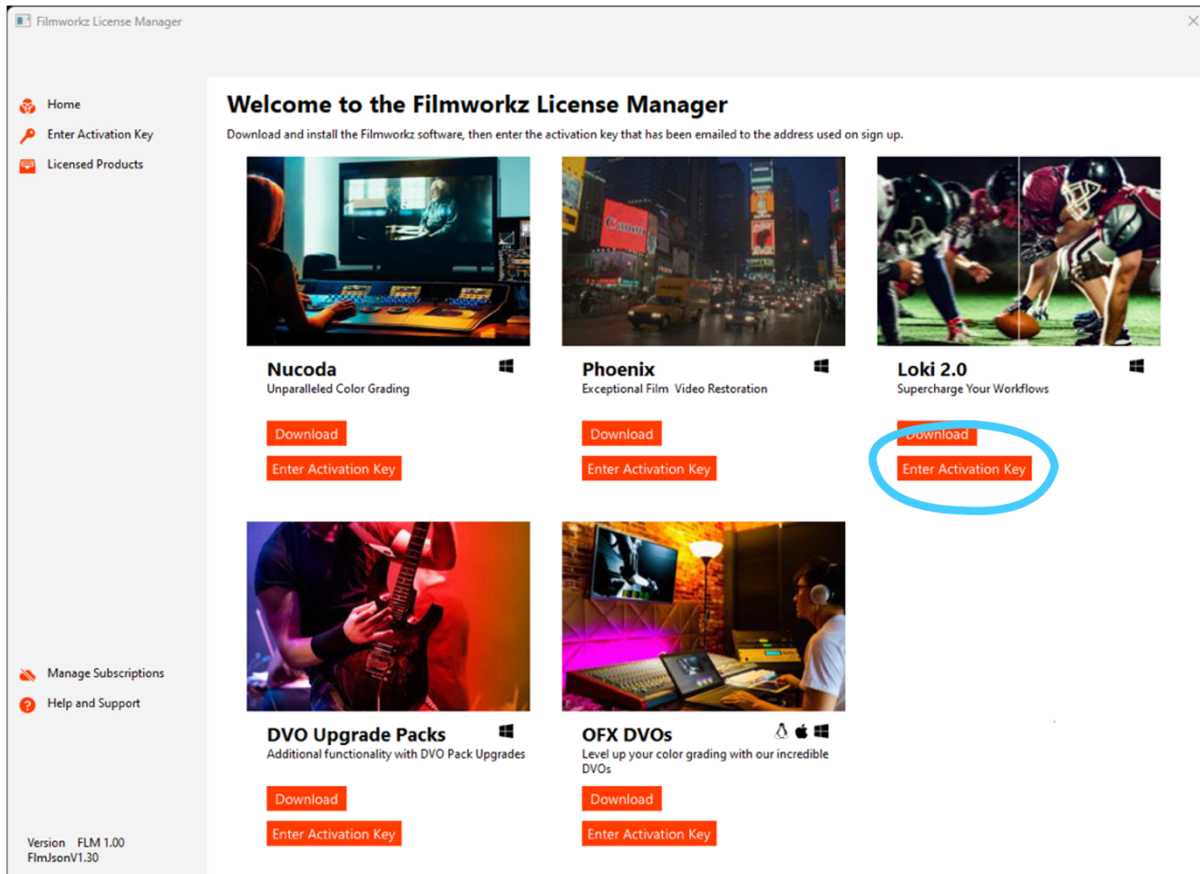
Filmworkz License Manager

Home
Enter Activation Key
Licensed Products

Welcome to the Filmworkz License Manager

Download and install the Filmworkz software, then enter the activation key that has been emailed to the address used on sign up.

Nucoda
Unparalleled Color Grading
Download
Enter Activation Key

Phoenix
Exceptional Film Video Restoration
Download
Enter Activation Key

Loki 2.0
Supercharge Your Workflows
Download
Enter Activation Key

DVO Upgrade Packs
Additional functionality with DVO Pack Upgrades
Download
Enter Activation Key

OFX DVOs
Level up your color grading with our incredible DVOs
Download
Enter Activation Key

Manage Subscriptions
Help and Support

Version FLM 1.00
FlmJsonV1.30